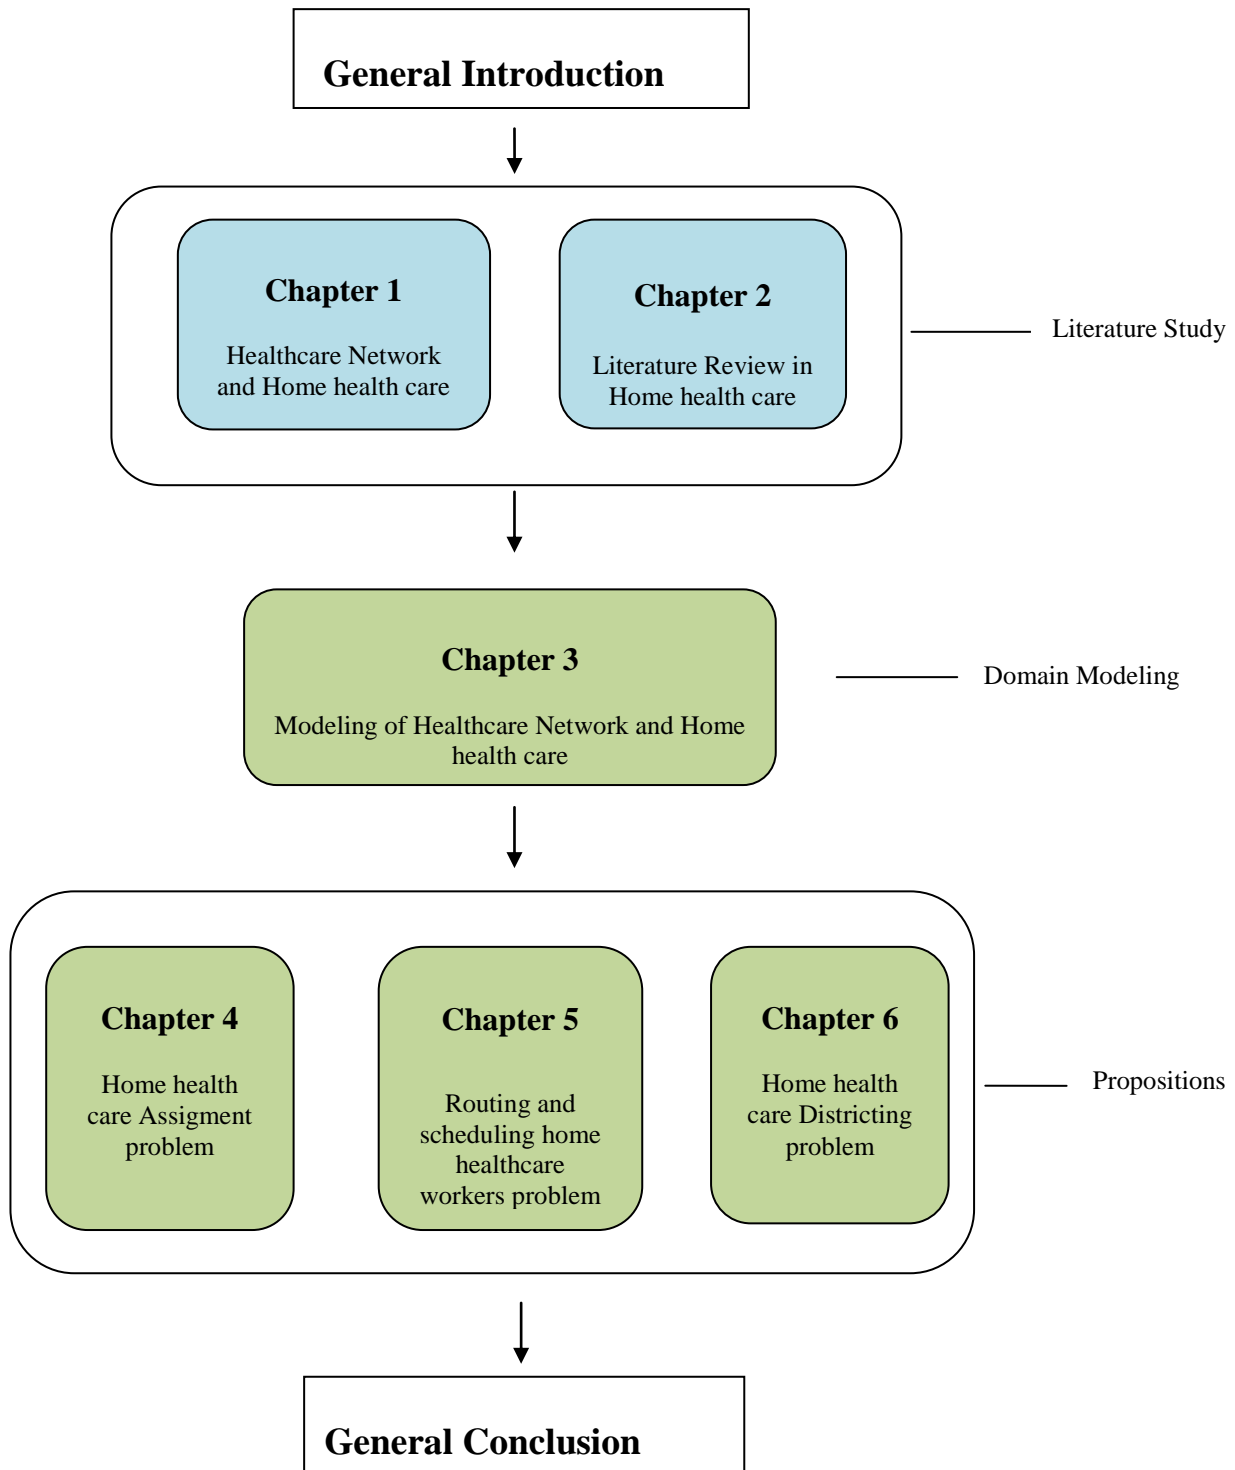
General Introduction

Chapter 1

Healthcare Network and Home health care

Chapter 2

Literature Review in Home health care

Literature Study

Chapter 3

Modeling of Healthcare Network and Home health care

Domain Modeling

Chapter 4

Home health care Assigment problem

Chapter 5

Routing and scheduling home healthcare workers problem

Chapter 6

Home health care Districting problem

Propositions

General Conclusion